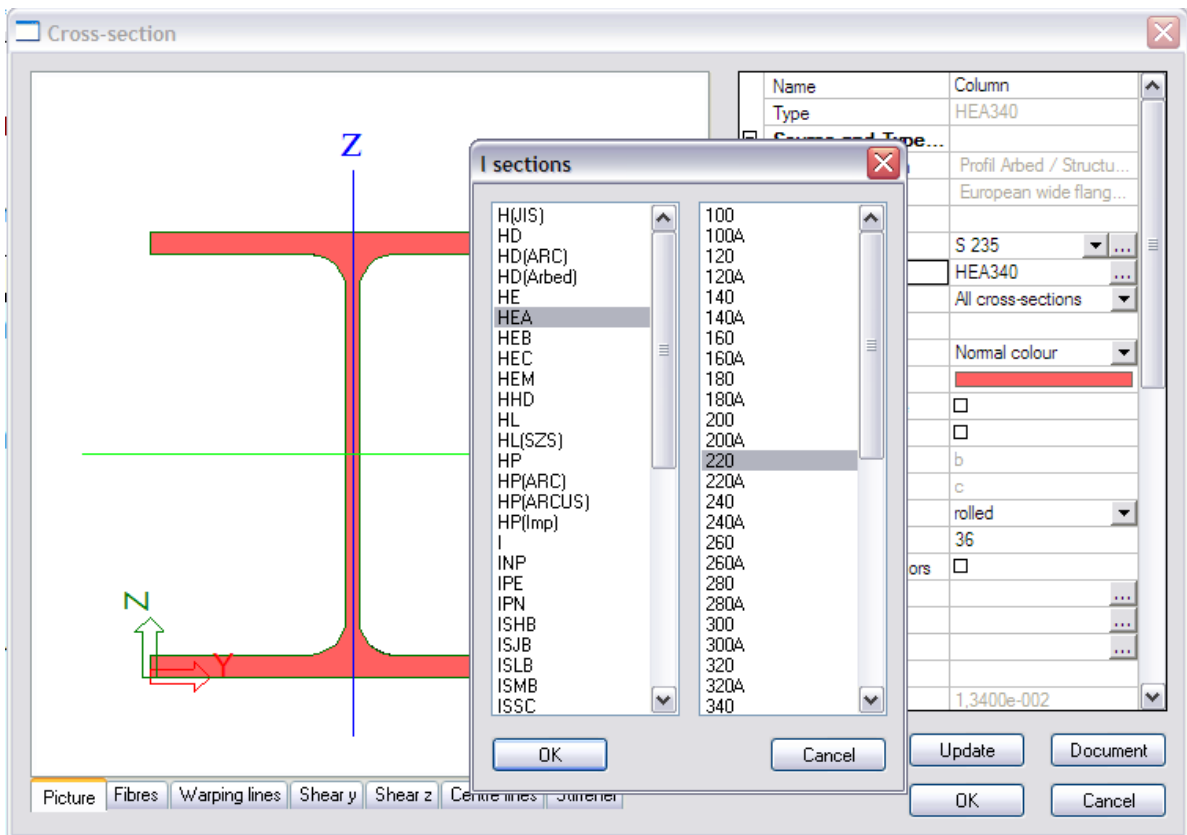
Cross-section

Z

N

Y

Picture | Fibres | Warping lines | Shear y | Shear z | Centre lines | Stiffener

| Name | Column |
|---|---|
| Type | HEA340 |
| Source and Type... | |
| | Profil Arbed / Structu... |
| | European wide flang... |
| | |
| | S 235 |
| | HEA340 |
| | All cross-sections |
| | |
| | Normal colour |
| | |
| | ☐ |
| | ☐ |
| | b |
| | c |
| | rolled |
| | 36 |
| ors | ☐ |
| | ... |
| | ... |
| | ... |
| | |
| | 1,3400e-002 |

I sections

H(JIS)
HD
HD(ARC)
HD(Arbed)
HE
HEA
HEB
HEC
HEM
HHD
HL
HL(SZS)
HP
HP(ARC)
HP(ARCUS)
HP(Imp)
I
INP
IPE
IPN
ISHB
ISJB
ISLB
ISMB
ISSC

100
100A
120
120A
140
140A
160
160A
180
180A
200
200A
220
220A
240
240A
260
260A
280
280A
300
300A
320
320A
340

OK
Cancel

Update
Document
OK
Cancel